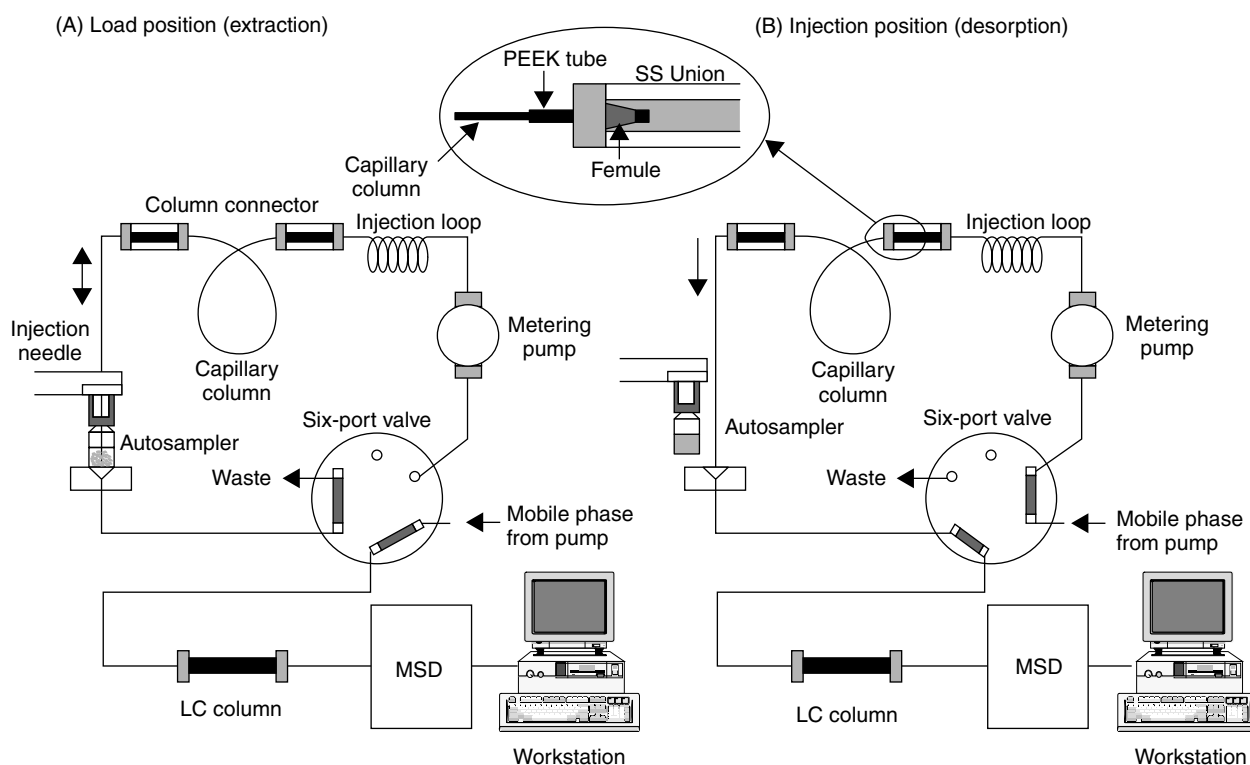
(A) Load position (extraction)

(B) Injection position (desorption)

PEEK tube

SS Union

Capillary column

Femule

Column connector

Injection loop

Injection needle

Capillary column

Metering pump

Six-port valve

Autosampler

Waste

Mobile phase from pump

MSD

LC column

Workstation

Injection loop

Capillary column

Metering pump

Autosampler

Six-port valve

Waste

Mobile phase from pump

MSD

LC column

Workstation